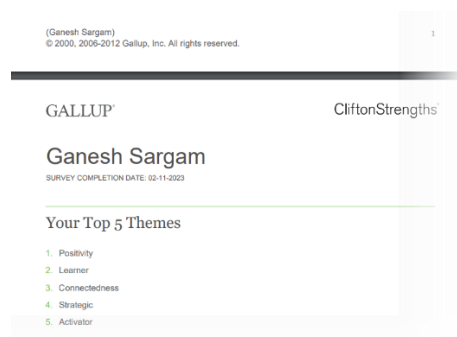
(Ganesh Sargam)
© 2000, 2006-2012 Gallup, Inc. All rights reserved.

1

GALLUP®

CliftonStrengths

Ganesh Sargam
SURVEY COMPLETION DATE: 02-11-2023

Your Top 5 Themes

1. Positivity
2. Learner
3. Connectedness
4. Strategic
5. Activator